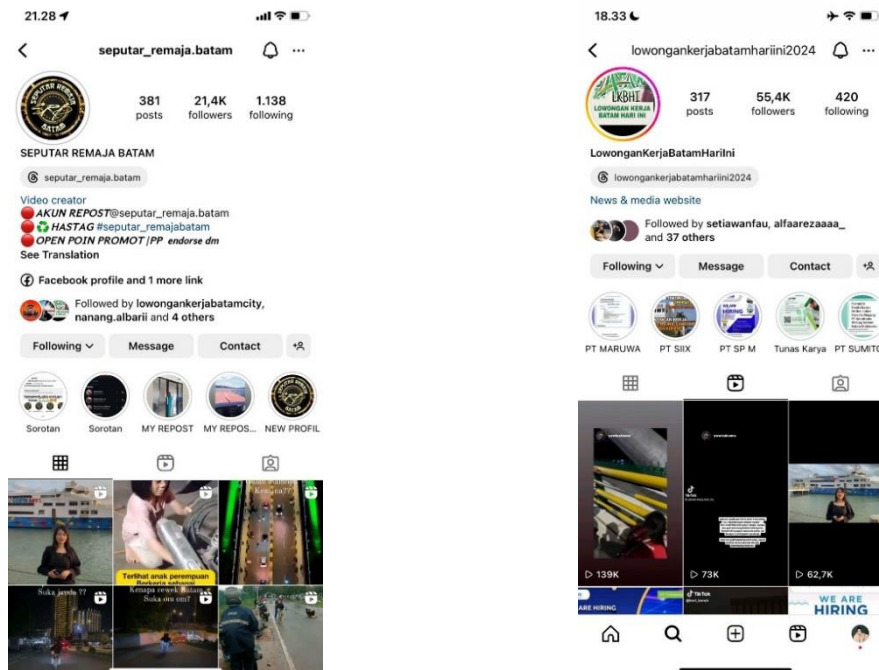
21.28

seputar_remaja.batam

381 posts
21,4K followers
1.138 following

SEPUTAR REMAJA BATAM

seputar_remaja.batam

Video creator
AKUN REPOST@seputar_remaja.batam
HASTAG #seputar_remajabatam
OPEN POIN PROMOT |PP endorse dm
See Translation

Facebook profile and 1 more link

Followed by lowongankerjabatamcity, nanang.albarii and 4 others

Following
Message
Contact

Sorotan
Sorotan
MY REPOST
MY REPOS...
NEW PROFIL

Terlihat anak perempuan
Suka janda ??
Kenapa cewek Batam Suka om om?

18.33

lowongankerjabatamhariini2024

317 posts
55,4K followers
420 following

LowonganKerjaBatamHariIni

lowongankerjabatamhariini2024

News & media website

Followed by setiawanfau, alfaarezaaaa_ and 37 others

Following
Message
Contact

PT MARUWA
PT SIIX
PT SP M
Tunas Karya
PT SUMITO

139K
73K
62,7K

WE ARE HIRING